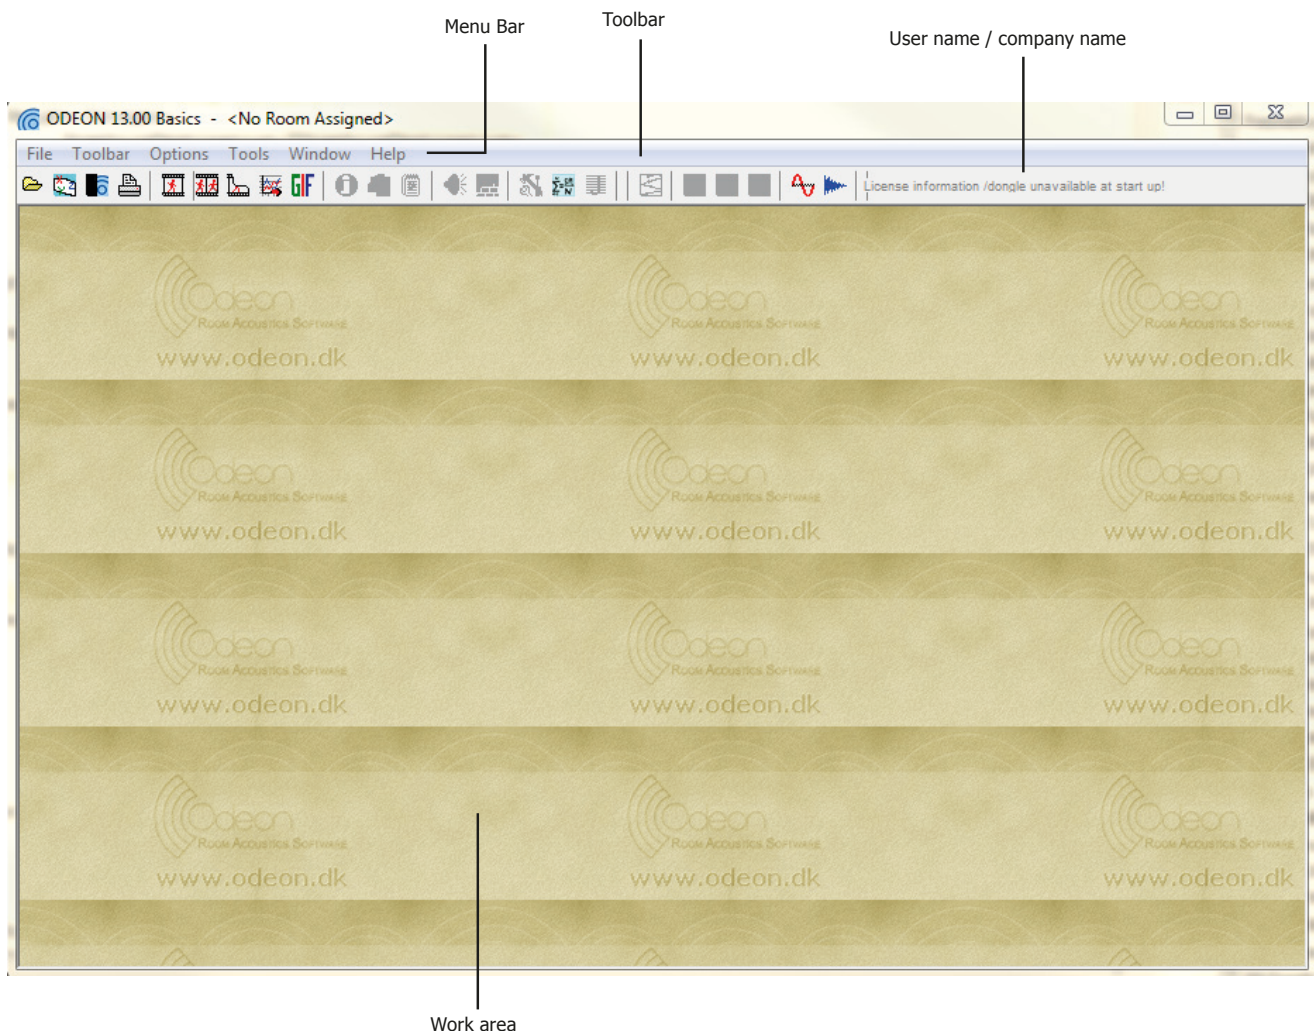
Menu Bar

Toolbar

User name / company name

ODEON 13.00 Basics - <No Room Assigned>

File Toolbar Options Tools Window Help

GIF

License information /dongle unavailable at start up!

Odeon
Room Acoustics Software
www.odeon.dk

Odeon
Room Acoustics Software
www.odeon.dk

Odeon
Room Acoustics Software
www.odeon.dk

Odeon
Room Acoustics Software
www.odeon.dk

Odeon
Room Acoustics Software
www.odeon.dk

Odeon
Room Acoustics Software
www.odeon.dk

Odeon
Room Acoustics Software
www.odeon.dk

Odeon
Room Acoustics Software
www.odeon.dk

Odeon
Room Acoustics Software
www.odeon.dk

Odeon
Room Acoustics Software
www.odeon.dk

Odeon
Room Acoustics Software
www.odeon.dk

Odeon
Room Acoustics Software
www.odeon.dk

Work area